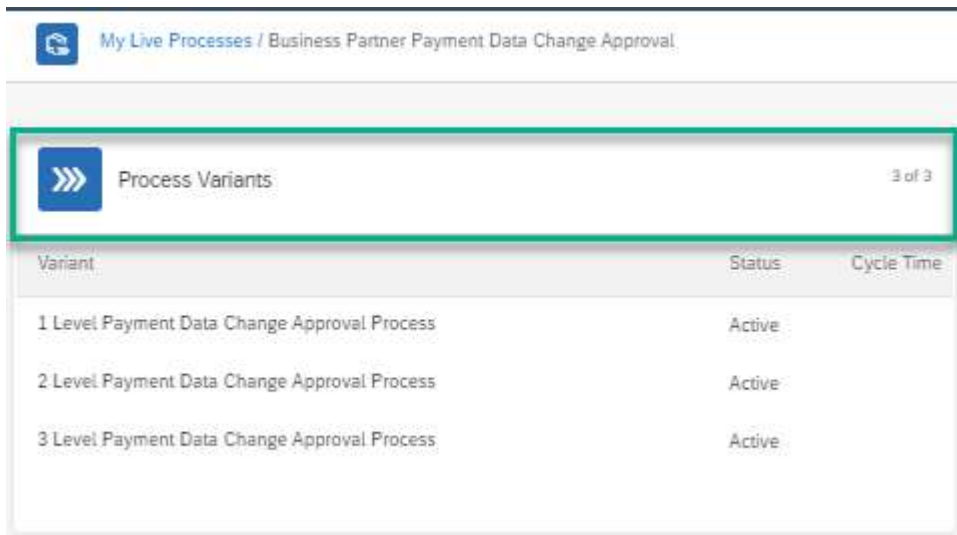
My Live Processes / Business Partner Payment Data Change Approval

Process Variants

3 of 3

| Variant | Status | Cycle Time |
|---|---|---|
| 1 Level Payment Data Change Approval Process | Active | |
| 2 Level Payment Data Change Approval Process | Active | |
| 3 Level Payment Data Change Approval Process | Active | |